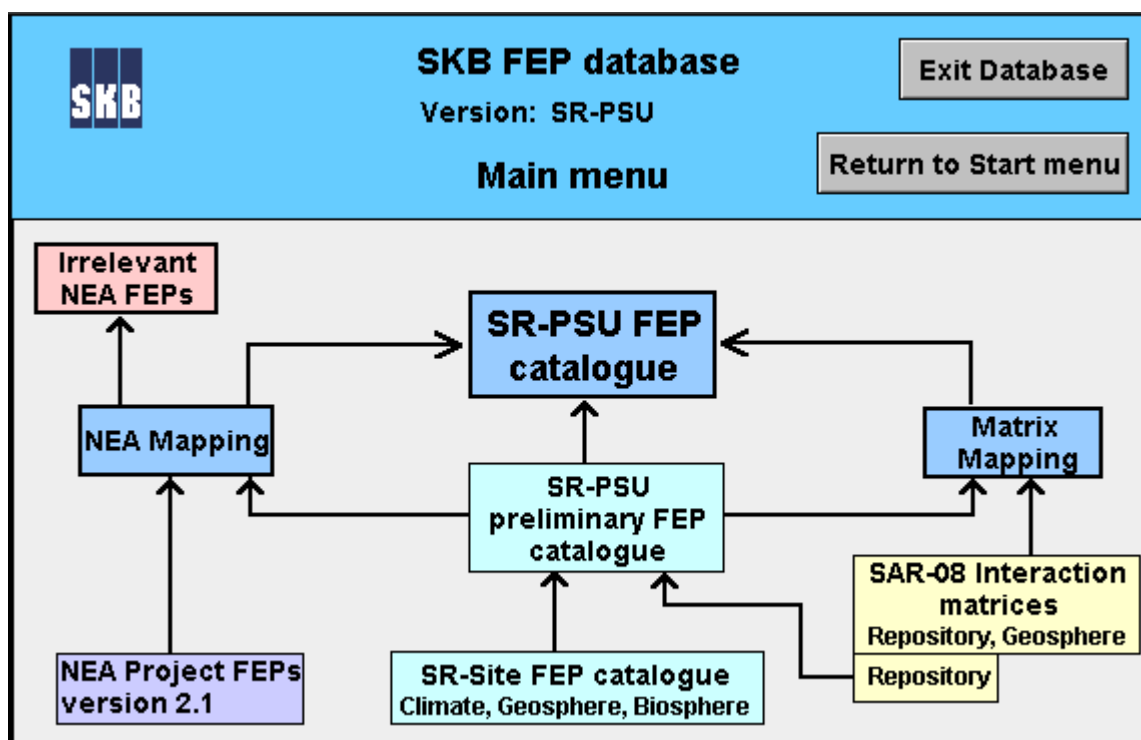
SKB

SKB FEP database

Version: SR-PSU

Main menu

Exit Database

Return to Start menu

Irrelevant NEA FEPs

SR-PSU FEP catalogue

NEA Mapping

Matrix Mapping

SR-PSU preliminary FEP catalogue

SAR-08 Interaction matrices
Repository, Geosphere

Repository

NEA Project FEPs version 2.1

SR-Site FEP catalogue
Climate, Geosphere, Biosphere